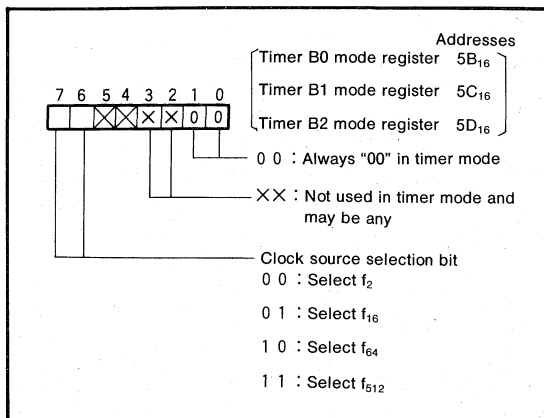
Addresses
Timer B0 mode register $5B_{16}$
Timer B1 mode register $5C_{16}$
Timer B2 mode register $5D_{16}$

7 6 5 4 3 2 1 0

0 0

0 0 : Always "00" in timer mode

×× : Not used in timer mode and may be any

Clock source selection bit
0 0 : Select $f_2$
0 1 : Select $f_{16}$
1 0 : Select $f_{64}$
1 1 : Select $f_{512}$